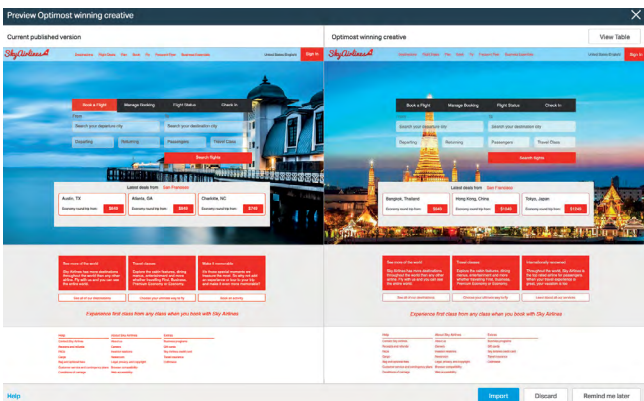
Preview Optimost winning creative

Current published version

Sky Airlines

Destinations Flight Status Plan Book Fly Frequent Flyer Business/Corporate

United States/English Sign in

Book a Flight Manage Booking Flight Status Check in

From

Search your departure city

Search your destination city

Departing Returning Passengers Travel Class

Search flights

Latest deals from San Francisco

Austin, TX
Economy round trip from $695

Atlanta, GA
Economy round trip from $695

Charlotte, NC
Economy round trip from $749

Experience first class from any class when you book with Sky Airlines

Help

Optimost winning creative

View Table

Sky Airlines

United States/English Sign in

Book a Flight Manage Booking Flight Status Check in

Search your departure city

Search your destination city

Departing Returning Passengers Travel Class

Search flights

Latest deals from San Francisco

Bangkok, Thailand
Economy round trip from $849

Hong Kong, China
Economy round trip from $1049

Tokyo, Japan
Economy round trip from $1249

Experience first class from any class when you book with Sky Airlines

Import Discard Remind me later